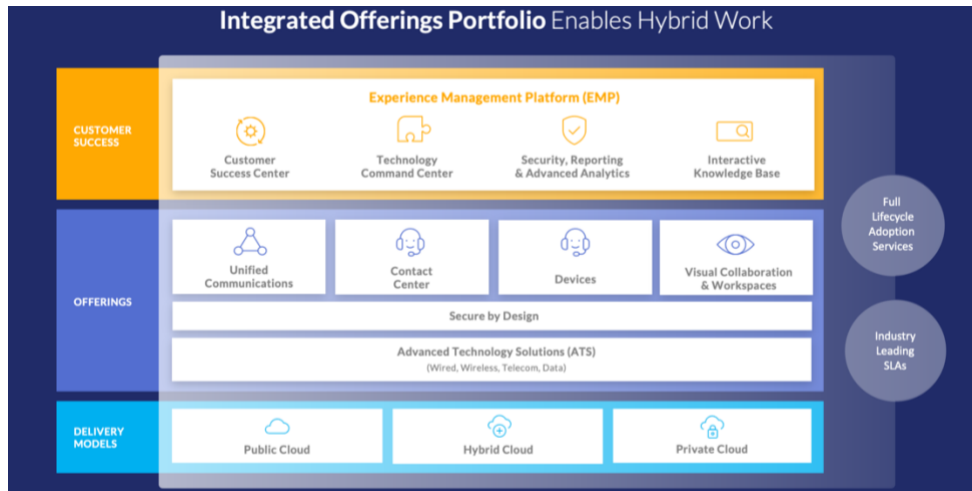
Integrated Offerings Portfolio Enables Hybrid Work

CUSTOMER SUCCESS

Experience Management Platform (EMP)

Customer Success Center

Technology Command Center

Security, Reporting & Advanced Analytics

Interactive Knowledge Base

OFFERINGS

Unified Communications

Contact Center

Devices

Visual Collaboration & Workspaces

Secure by Design

Advanced Technology Solutions (ATS)
(Wired, Wireless, Telecom, Data)

DELIVERY MODELS

Public Cloud

Hybrid Cloud

Private Cloud

Full Lifecycle Adoption Services

Industry Leading SLAs